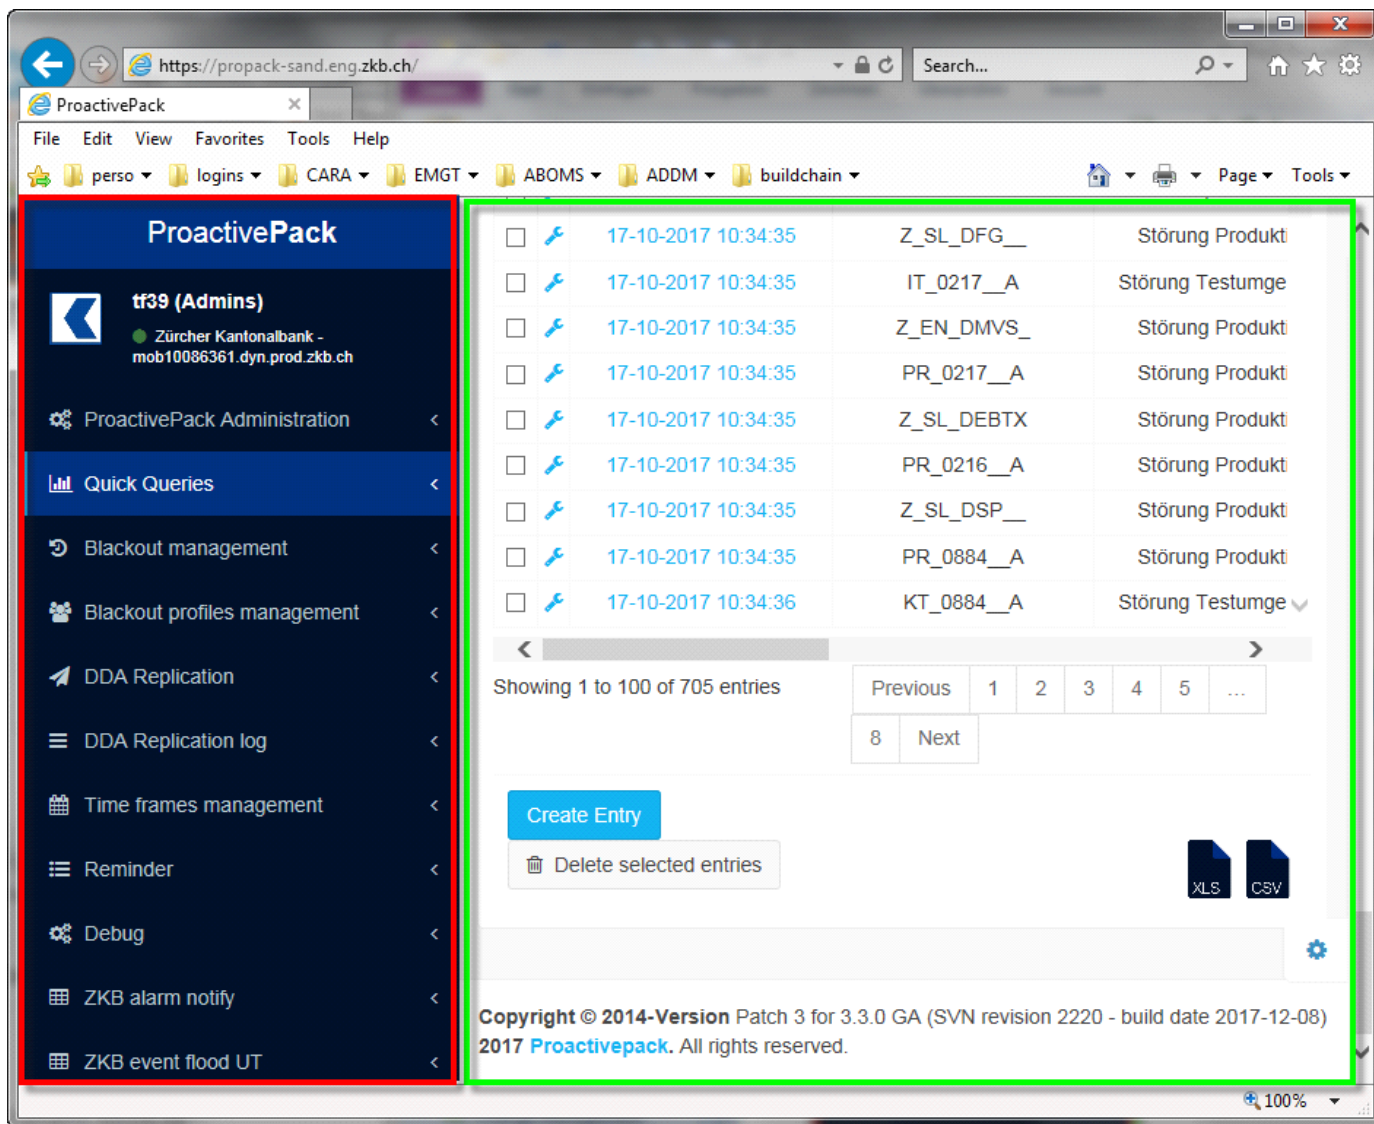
https://propack-sand.eng.zkb.ch/

Search...

ProactivePack

File Edit View Favorites Tools Help

perso logins CARA EMGT ABOMS ADDM buildchain

Page Tools

ProactivePack

tf39 (Admins)

Zürcher Kantonalbank - mob10086361.dyn.prod.zkb.ch

ProactivePack Administration

Quick Queries

Blackout management

Blackout profiles management

DDA Replication

DDA Replication log

Time frames management

Reminder

Debug

ZKB alarm notify

ZKB event flood UT

| | | | | |
|---|---|---|---|---|
| ☐ | | 17-10-2017 10:34:35 | Z_SL_DFG__ | Störung Produkt |
| ☐ | | 17-10-2017 10:34:35 | IT_0217__A | Störung Testumge |
| ☐ | | 17-10-2017 10:34:35 | Z_EN_DMVS_ | Störung Produkt |
| ☐ | | 17-10-2017 10:34:35 | PR_0217__A | Störung Produkt |
| ☐ | | 17-10-2017 10:34:35 | Z_SL_DEBTX | Störung Produkt |
| ☐ | | 17-10-2017 10:34:35 | PR_0216__A | Störung Produkt |
| ☐ | | 17-10-2017 10:34:35 | Z_SL_DSP__ | Störung Produkt |
| ☐ | | 17-10-2017 10:34:35 | PR_0884__A | Störung Produkt |
| ☐ | | 17-10-2017 10:34:36 | KT_0884__A | Störung Testumge |

Showing 1 to 100 of 705 entries

Previous 1 2 3 4 5 ... 8 Next

Create Entry

Delete selected entries

XLS CSV

Copyright © 2014-2017 Version Patch 3 for 3.3.0 GA (SVN revision 2220 - build date 2017-12-08) Proactivepack. All rights reserved.

100%